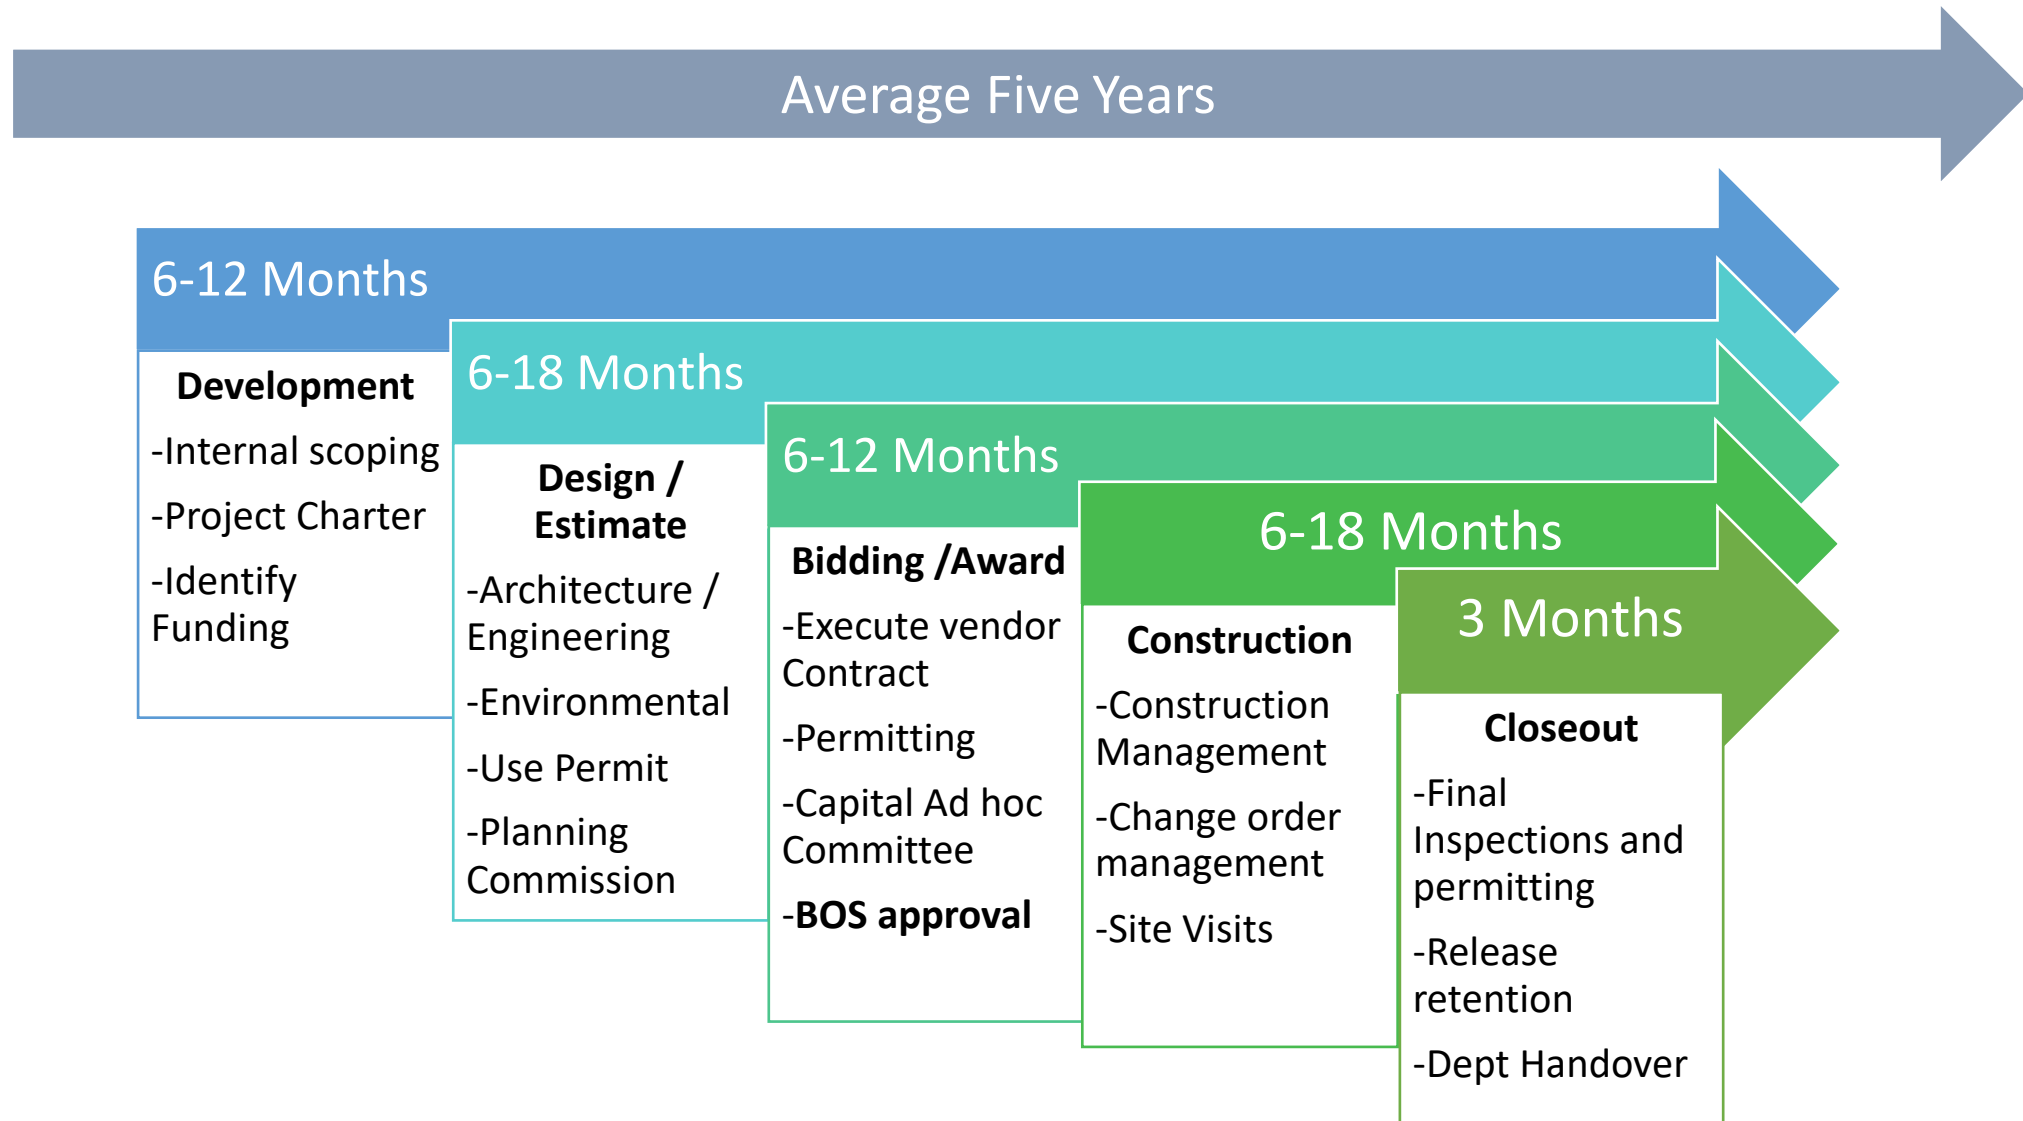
Average Five Years

6-12 Months

Development

-Internal scoping

-Project Charter

-Identify Funding

6-18 Months

Design / Estimate

-Architecture / Engineering

-Environmental

-Use Permit

-Planning Commission

6-12 Months

Bidding /Award

-Execute vendor Contract

-Permitting

-Capital Ad hoc Committee

-BOS approval

6-18 Months

Construction

-Construction Management

-Change order management

-Site Visits

3 Months

Closeout

-Final Inspections and permitting

-Release retention

-Dept Handover